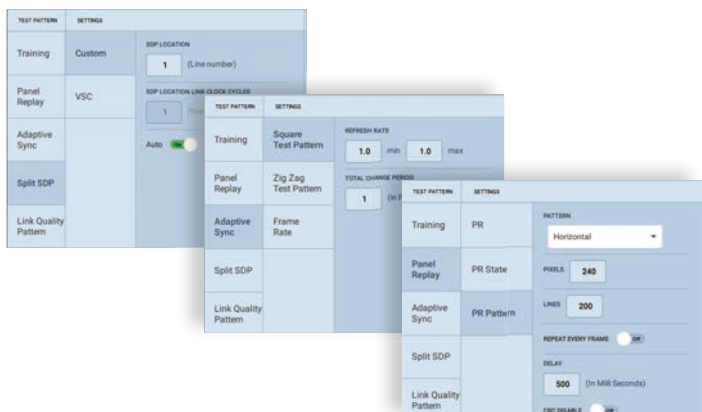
TEST PATTERN
SETTINGS
Training
Panel Replay
Adaptive Sync
Split SDP
Link Quality Pattern
Custom
VSC
SDP LOCATION
1
(Line number)
SDP LOCATION LINK CLOCK CYCLES
1
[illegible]
Auto
ON

TEST PATTERN
SETTINGS
Training
Panel Replay
Adaptive Sync
Split SDP
Link Quality Pattern
Square Test Pattern
Zig Zag Test Pattern
Frame Rate
REFRESH RATE
1.0
min
1.0
max
TOTAL CHANGE PERIOD
1
(In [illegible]

TEST PATTERN
SETTINGS
Training
Panel Replay
Adaptive Sync
Split SDP
Link Quality Pattern
PR
PR State
PR Pattern
PATTERN
Horizontal
PIXELS
240
LINES
200
REPEAT EVERY FRAME
OFF
DELAY
500
(In Milli Seconds)
CRC DISABLE
OFF